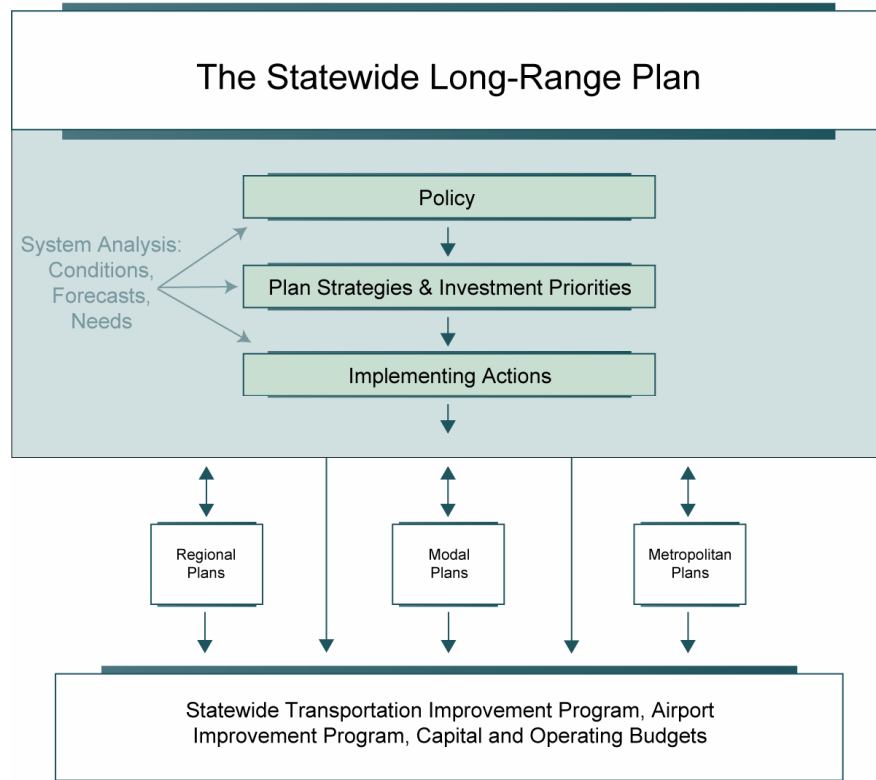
The Statewide Long-Range Plan

System Analysis: Conditions, Forecasts, Needs

Policy

Plan Strategies & Investment Priorities

Implementing Actions

Regional Plans

Modal Plans

Metropolitan Plans

Statewide Transportation Improvement Program, Airport Improvement Program, Capital and Operating Budgets